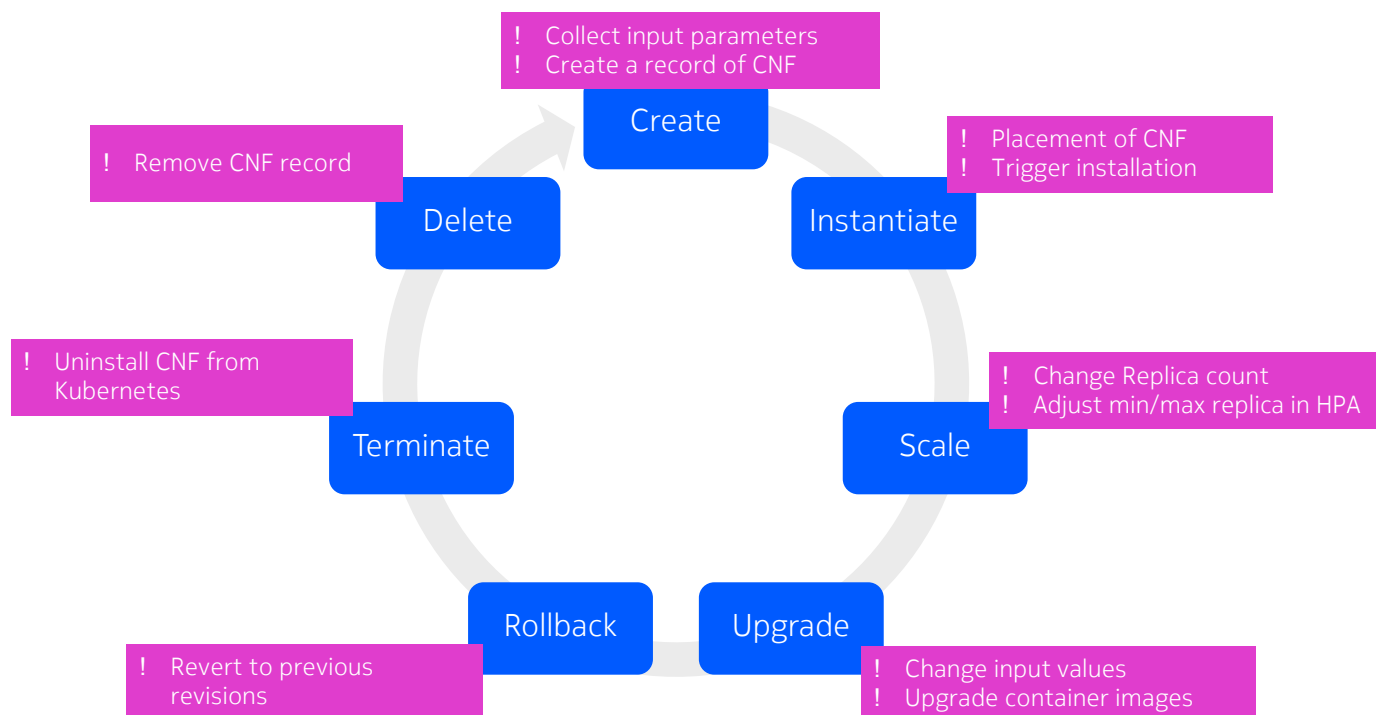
! Collect input parameters
! Create a record of CNF

Create

! Placement of CNF
! Trigger installation

Instantiate

! Change Replica count
! Adjust min/max replica in HPA

Scale

Upgrade

! Change input values
! Upgrade container images

Rollback

! Revert to previous revisions

Terminate

! Uninstall CNF from Kubernetes

Delete

! Remove CNF record